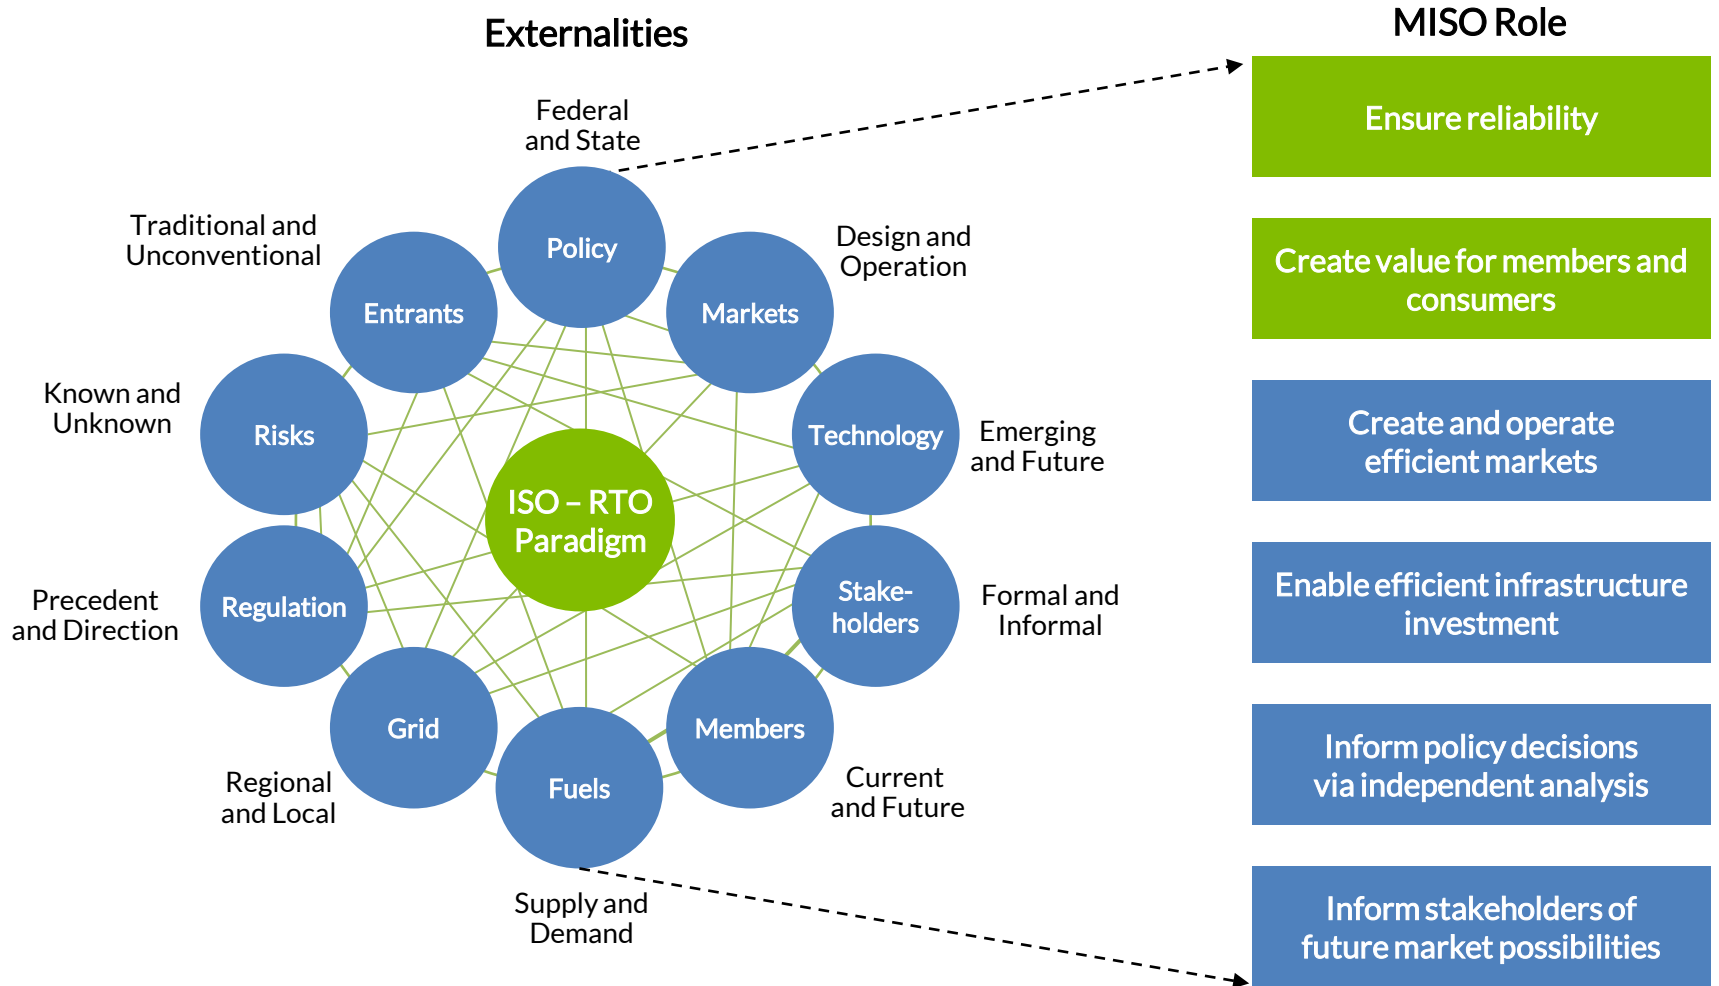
Externalities

Federal and State

Policy

Traditional and Unconventional

Entrants

Markets

Design and Operation

Known and Unknown

Risks

Technology

Emerging and Future

ISO – RTO Paradigm

Precedent and Direction

Regulation

Stakeholders

Formal and Informal

Grid

Fuels

Members

Regional and Local

Current and Future

Supply and Demand

MISO Role

Ensure reliability

Create value for members and consumers

Create and operate efficient markets

Enable efficient infrastructure investment

Inform policy decisions via independent analysis

Inform stakeholders of future market possibilities